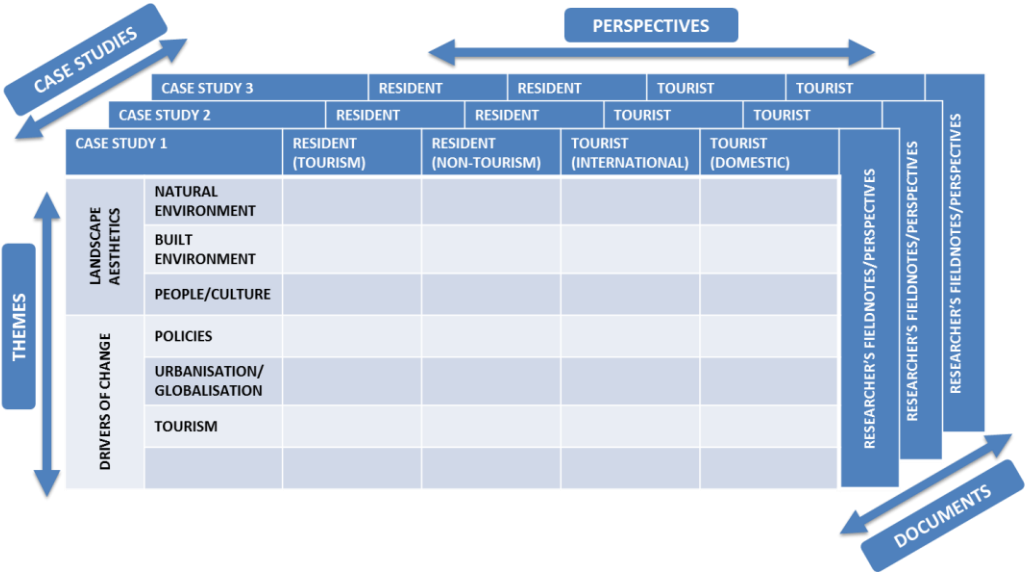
CASE STUDIES

PERSPECTIVES

CASE STUDY 3 | RESIDENT | RESIDENT | TOURIST | TOURIST

CASE STUDY 2 | RESIDENT | RESIDENT | TOURIST | TOURIST

| CASE STUDY 1 | | RESIDENT (TOURISM) | RESIDENT (NON-TOURISM) | TOURIST (INTERNATIONAL) | TOURIST (DOMESTIC) |
|---|---|---|---|---|---|
| LANDSCAPE AESTHETICS | NATURAL ENVIRONMENT | | | | |
| | BUILT ENVIRONMENT | | | | |
| | PEOPLE/CULTURE | | | | |
| DRIVERS OF CHANGE | POLICIES | | | | |
| | URBANISATION/ GLOBALISATION | | | | |
| | TOURISM | | | | |
| | | | | | |

RESEARCHER'S FIELDNOTES/PERSPECTIVES

RESEARCHER'S FIELDNOTES/PERSPECTIVES

RESEARCHER'S FIELDNOTES/PERSPECTIVES

THEMES

DOCUMENTS